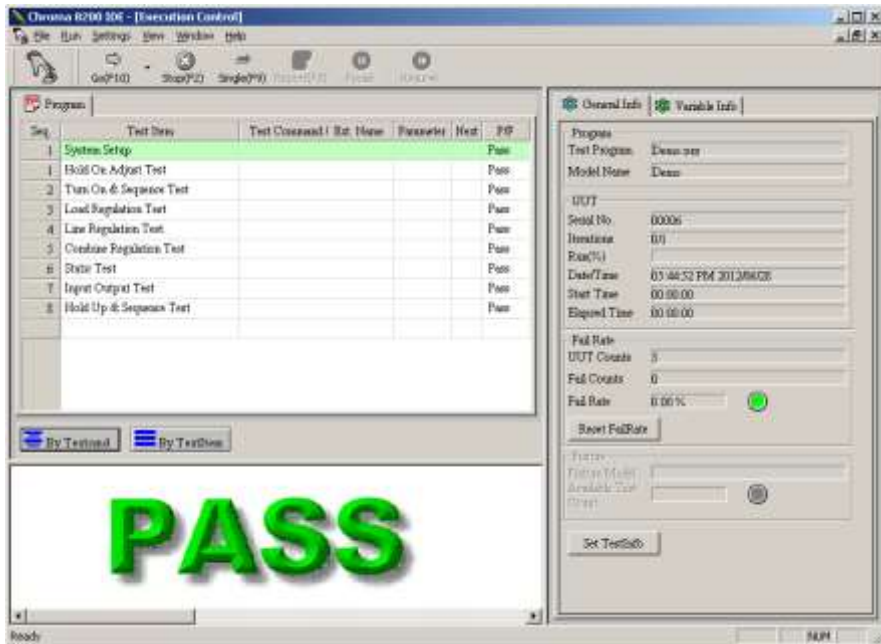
Chroma 8200 IDE - [Execution Control]

File Run Settings View Window Help

Go(F10) Stop(F2) Single(F9) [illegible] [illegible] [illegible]

Program

| Seq. | Test Item | Test Command / Ext. Name | Parameter | Next | P/F |
|---|---|---|---|---|---|
| 1 | System Setup | | | | Pass |
| 1 | Hold On Adjust Test | | | | Pass |
| 2 | Turn On & Sequence Test | | | | Pass |
| 3 | Load Regulation Test | | | | Pass |
| 4 | Line Regulation Test | | | | Pass |
| 5 | Combine Regulation Test | | | | Pass |
| 6 | Static Test | | | | Pass |
| 7 | Input Output Test | | | | Pass |
| 8 | Hold Up & Sequence Test | | | | Pass |

By Testcmd By TestItem

PASS

General Info Variable Info

Program
Test Program Demo.prg
Model Name Demo

UUT
Serial No. 00006
Iterations 0/0
Rate(%)
Date/Time 03:46:52 PM 2012/06/28
Start Time 00:00:00
Elapsed Time 00:00:00

Fail Rate
UUT Counts 5
Fail Counts 0
Fail Rate 0.00 %
Reset FailRate

Fixture
Fixture Model
Available Test Count

Set TestInfo

Ready NUM